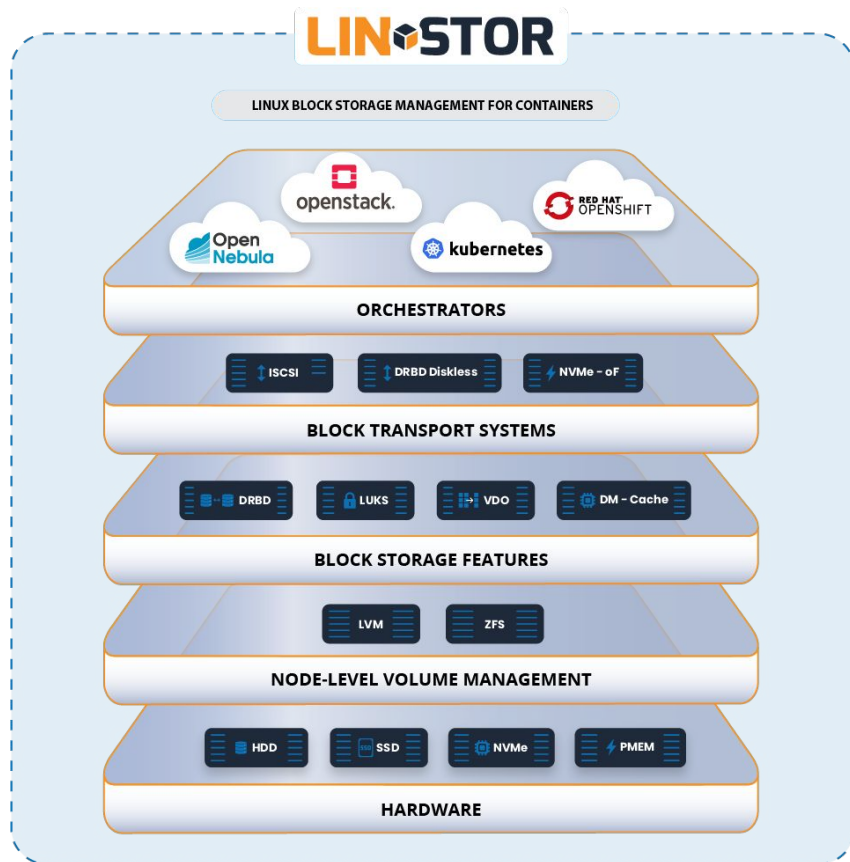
LINSTOR

LINUX BLOCK STORAGE MANAGEMENT FOR CONTAINERS

openstack.

RED HAT OPENSHIFT

Open Nebula

kubernetes

ORCHESTRATORS

ISCSI

DRBD Diskless

NVMe - oF

BLOCK TRANSPORT SYSTEMS

DRBD

LUKS

VDO

DM - Cache

BLOCK STORAGE FEATURES

LVM

ZFS

NODE-LEVEL VOLUME MANAGEMENT

HDD

SSD

NVMe

PMEM

HARDWARE